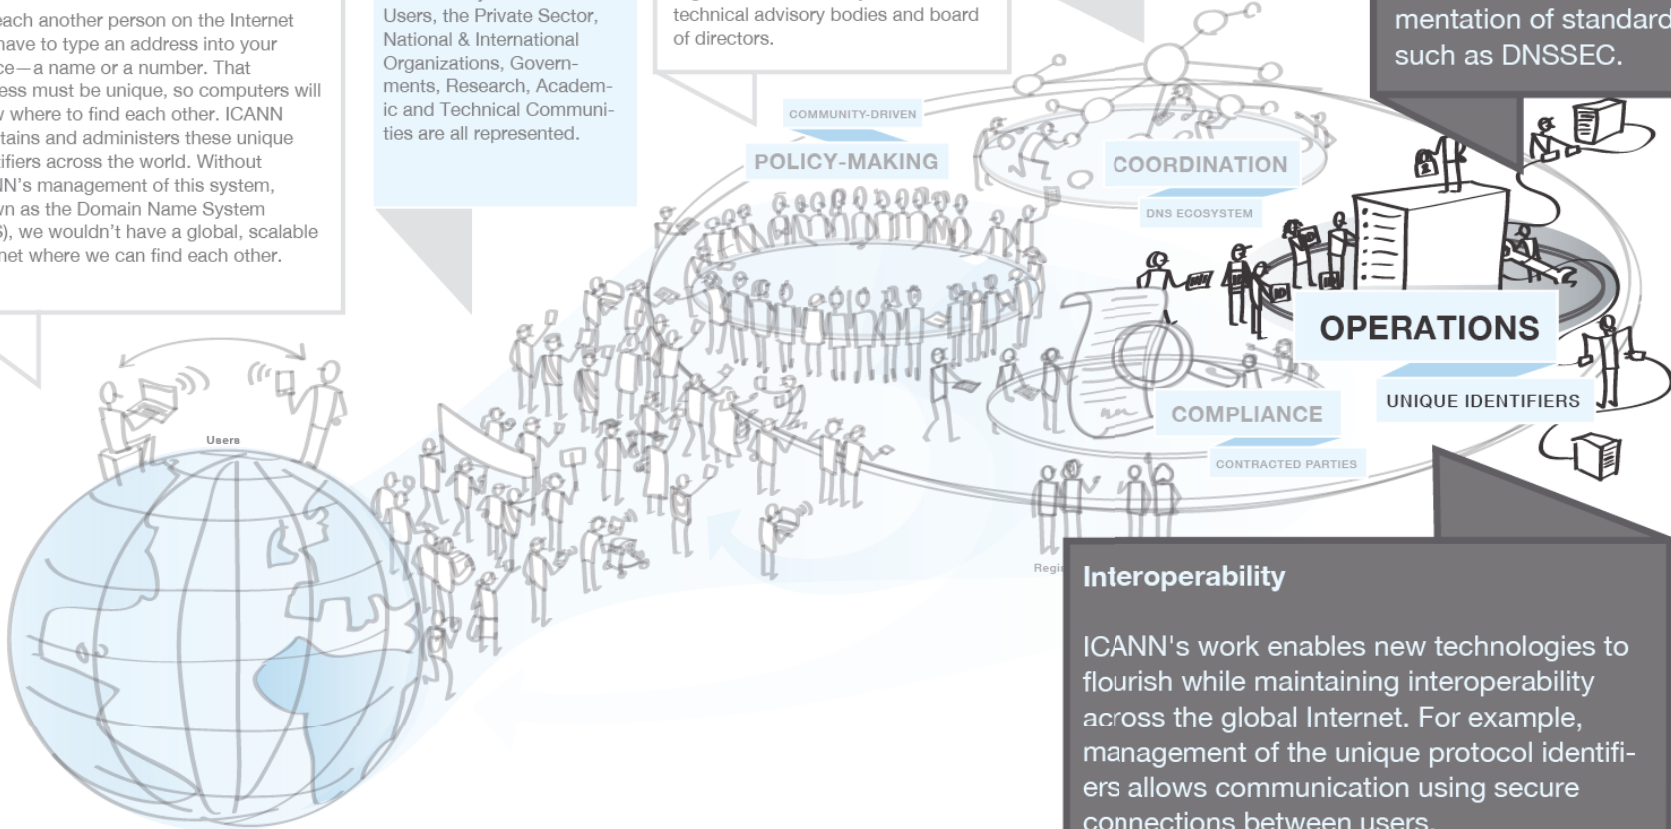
each another person on the Internet have to type an address into your ce—a name or a number. That ess must be unique, so computers will where to find each other. ICANN tains and administers these unique ifiers across the world. Without IN's management of this system, vn as the Domain Name System S), we wouldn't have a global, scalable net where we can find each other.

Users, the Private Sector, National & International Organizations, Governments, Research, Academic and Technical Communities are all represented.

technical advisory bodies and board of directors.

mentation of standard such as DNSSEC.

COMMUNITY-DRIVEN

POLICY-MAKING

COORDINATION

DNS ECOSYSTEM

OPERATIONS

UNIQUE IDENTIFIERS

COMPLIANCE

CONTRACTED PARTIES

Users

Regi

Interoperability

ICANN's work enables new technologies to flourish while maintaining interoperability across the global Internet. For example, management of the unique protocol identifiers allows communication using secure connections between users